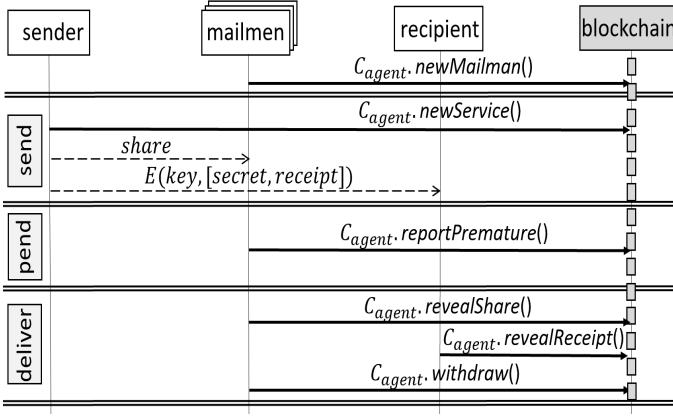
sender

mailmen

recipient

blockchain

$C_{agent}.newMailman()$

$C_{agent}.newService()$

send

$share$

$E(key, [secret, receipt])$

pend

$C_{agent}.reportPremature()$

deliver

$C_{agent}.revealShare()$

$C_{agent}.revealReceipt()$

$C_{agent}.withdraw()$